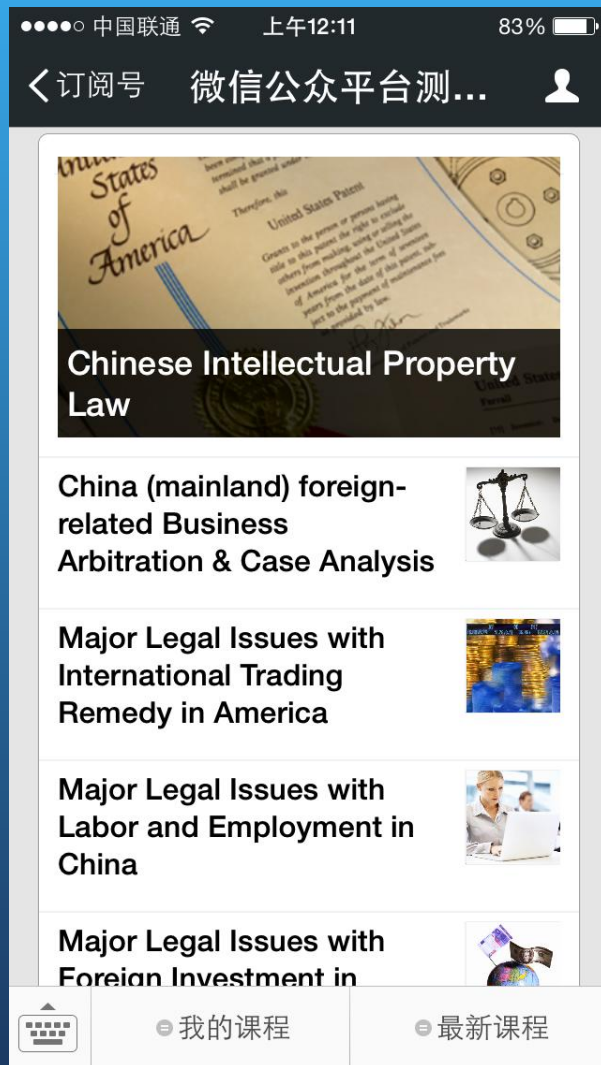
●●●●○ 中国联通 上午12:11 83%

订阅号 微信公众平台测...

States of America

United States Patent

Chinese Intellectual Property Law

China (mainland) foreign-related Business Arbitration & Case Analysis

Major Legal Issues with International Trading Remedy in America

Major Legal Issues with Labor and Employment in China

Major Legal Issues with Foreign Investment in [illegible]

我的课程 最新课程